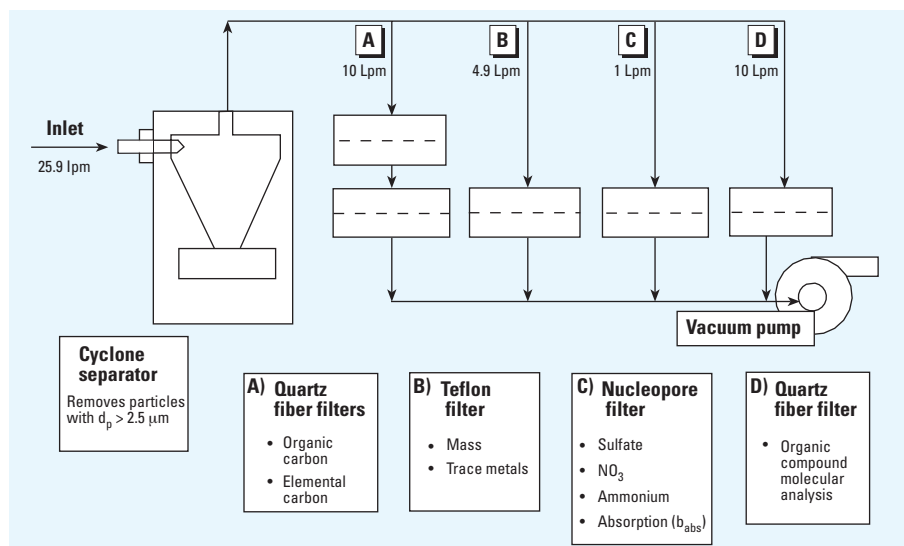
A
10 Lpm

B
4.9 Lpm

C
1 Lpm

D
10 Lpm

Inlet
25.9 lpm

Vacuum pump

Cyclone separator
Removes particles with $d_p > 2.5\ \mu m$

A) Quartz fiber filters
• Organic carbon
• Elemental carbon

B) Teflon filter
• Mass
• Trace metals

C) Nucleopore filter
• Sulfate
• $NO_3$
• Ammonium
• Absorption ($b_{abs}$)

D) Quartz fiber filter
• Organic compound molecular analysis